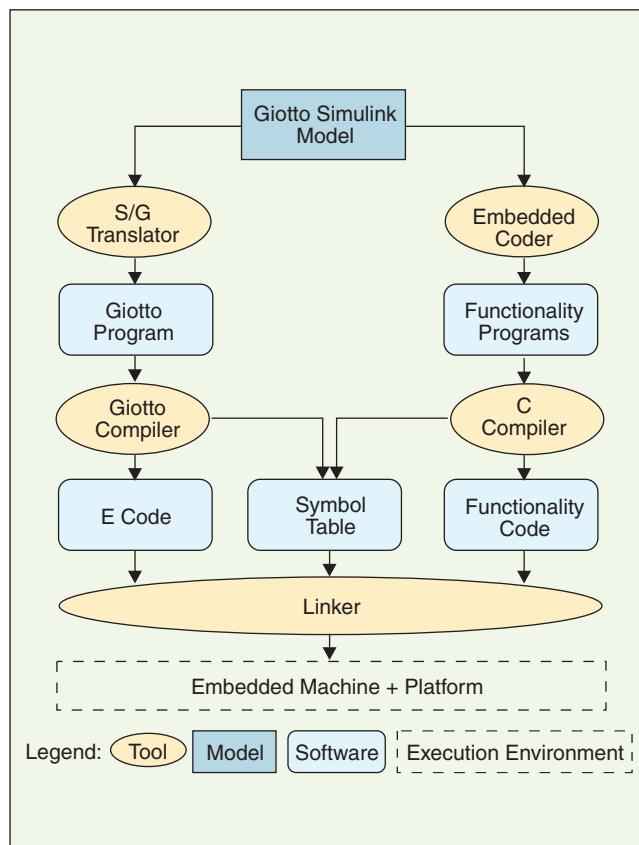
Giotto Simulink Model

S/G Translator

Embedded Coder

Giotto Program

Functionality Programs

Giotto Compiler

C Compiler

E Code

Symbol Table

Functionality Code

Linker

Embedded Machine + Platform

Legend: Tool Model Software Execution Environment